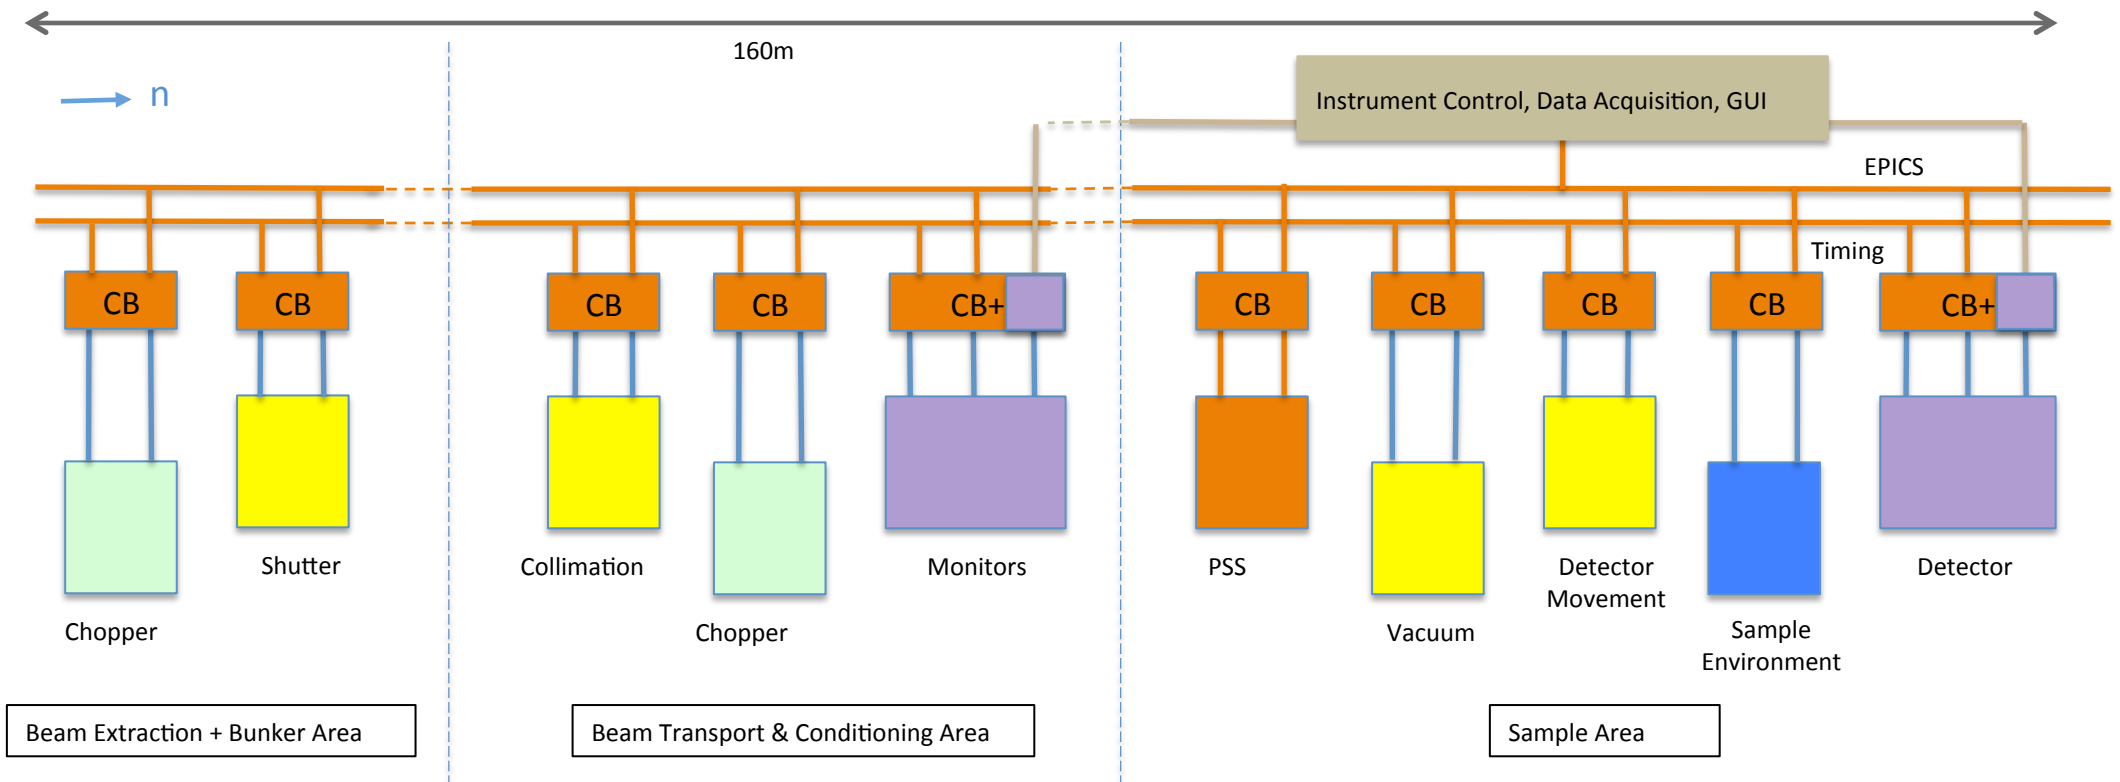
160m

n

Instrument Control, Data Acquisition, GUI

EPICS

Timing

CB

CB

CB

CB

CB+

CB

CB

CB

CB

CB+

Shutter

Collimation

Monitors

PSS

Detector Movement

Detector

Chopper

Chopper

Vacuum

Sample Environment

Beam Extraction + Bunker Area

Beam Transport & Conditioning Area

Sample Area